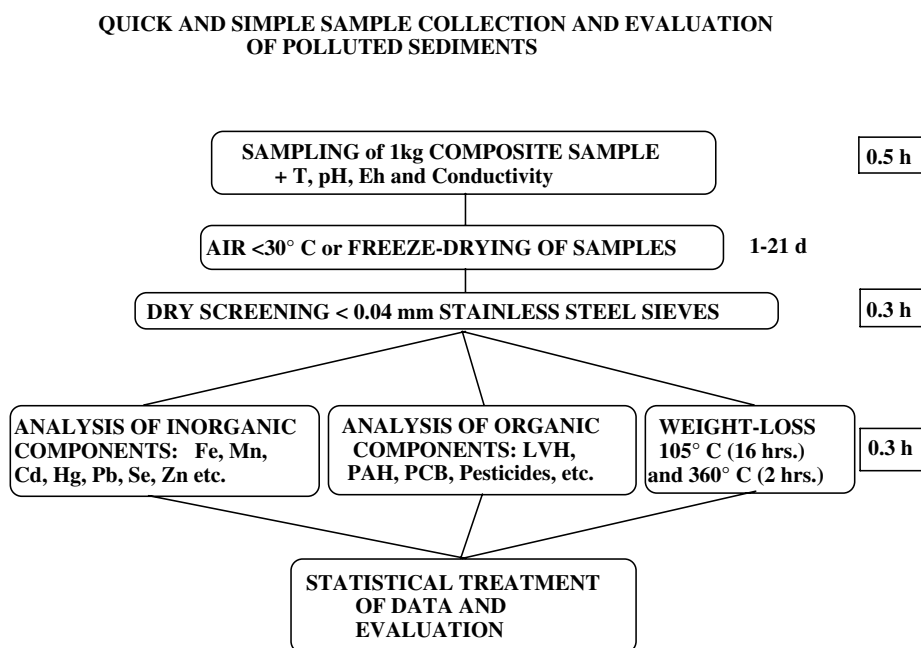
QUICK AND SIMPLE SAMPLE COLLECTION AND EVALUATION OF POLLUTED SEDIMENTS

SAMPLING of 1kg COMPOSITE SAMPLE + T, pH, Eh and Conductivity

0.5 h

AIR <30° C or FREEZE-DRYING OF SAMPLES

1-21 d

DRY SCREENING < 0.04 mm STAINLESS STEEL SIEVES

0.3 h

ANALYSIS OF INORGANIC COMPONENTS: Fe, Mn, Cd, Hg, Pb, Se, Zn etc.

ANALYSIS OF ORGANIC COMPONENTS: LVH, PAH, PCB, Pesticides, etc.

WEIGHT-LOSS 105° C (16 hrs.) and 360° C (2 hrs.)

0.3 h

STATISTICAL TREATMENT OF DATA AND EVALUATION